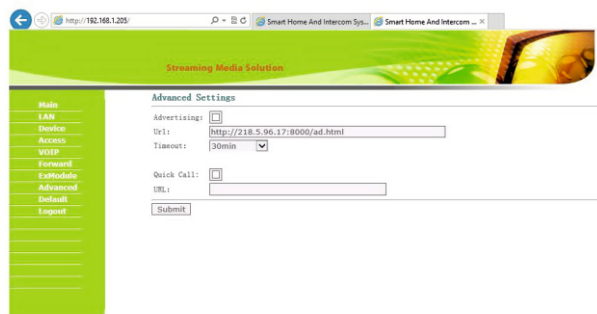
http://192.168.1.205/

Smart Home And Intercom Sys...

Smart Home And Intercom ...

Streaming Media Solution

Main
LAN
Device
Access
VOIP
Forward
ExModele
Advanced
Default
Logout

Advanced Settings

Advertising:

Url: http://218.5.96.17:8000/ad.html

Timeout: 30min

Quick Call:

URL:

Submit